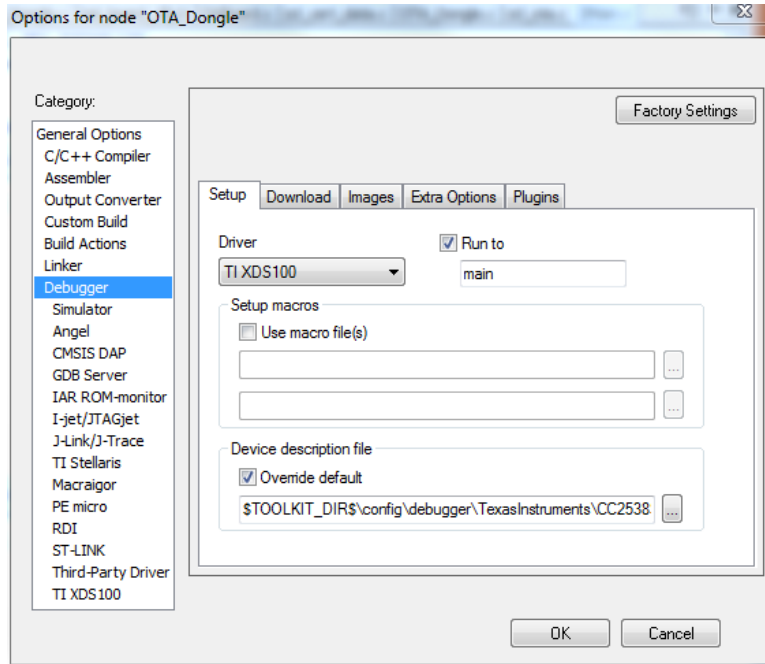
Options for node "OTA_Dongle"

Category:
General Options
C/C++ Compiler
Assembler
Output Converter
Custom Build
Build Actions
Linker
Debugger
Simulator
Angel
CMSIS DAP
GDB Server
IAR ROM-monitor
I-jet/JTAGjet
J-Link/J-Trace
TI Stellaris
Macraigor
PE micro
RDI
ST-LINK
Third-Party Driver
TI XDS100

Factory Settings

Setup | Download | Images | Extra Options | Plugins

Driver
TI XDS100
Run to
main

Setup macros
Use macro file(s)
...
...

Device description file
Override default
$TOOLKIT_DIR$\config\debugger\TexasInstruments\CC2538
...

OK
Cancel